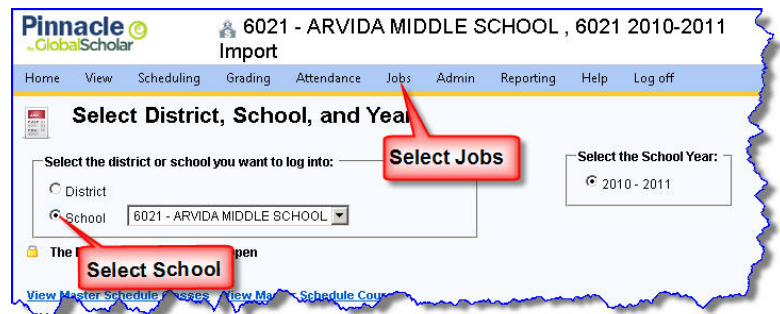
Pinnacle by GlobalScholar

6021 - ARVIDA MIDDLE SCHOOL , 6021 2010-2011 Import

Home View Scheduling Grading Attendance Jobs Admin Reporting Help Log off

Select District, School, and Year

Select Jobs

Select the district or school you want to log into:

District

School 6021 - ARVIDA MIDDLE SCHOOL

Select the School Year:

2010 - 2011

The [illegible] pen

Select School

View Master Schedule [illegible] View Ma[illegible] Schedule Cou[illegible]